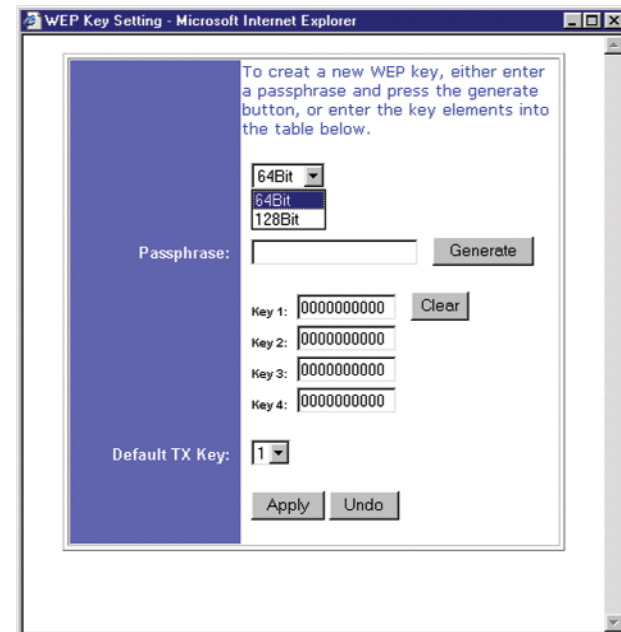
WEP Key Setting - Microsoft Internet Explorer

To creat a new WEP key, either enter a passphrase and press the generate button, or enter the key elements into the table below.

64Bit
64Bit
128Bit

Passphrase:
Generate

Key 1: 0000000000
Clear
Key 2: 0000000000
Key 3: 0000000000
Key 4: 0000000000

Default TX Key: 1

Apply
Undo